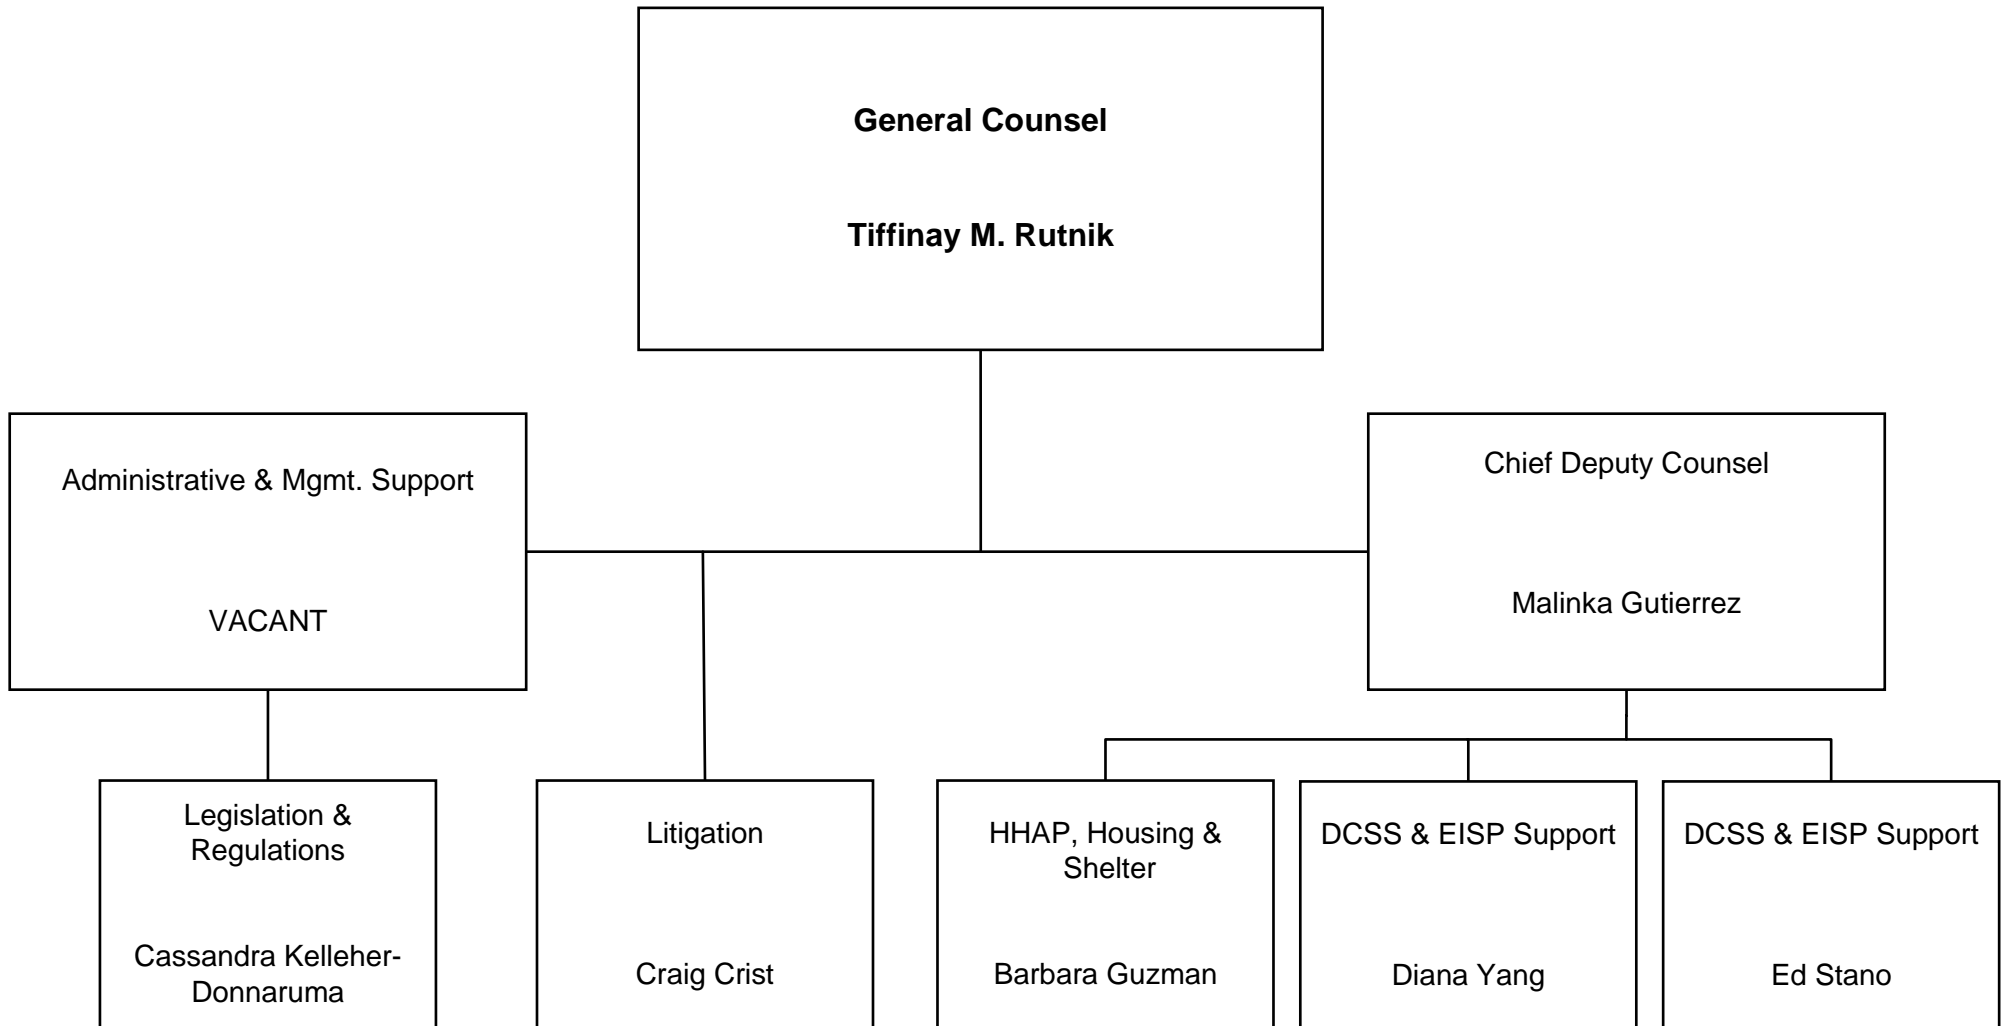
General Counsel

Tiffinay M. Rutnik

Administrative & Mgmt. Support

VACANT

Chief Deputy Counsel

Malinka Gutierrez

Legislation & Regulations

Cassandra Kelleher-Donnaruma

Litigation

Craig Crist

HHAP, Housing & Shelter

Barbara Guzman

DCSS & EISP Support

Diana Yang

DCSS & EISP Support

Ed Stano